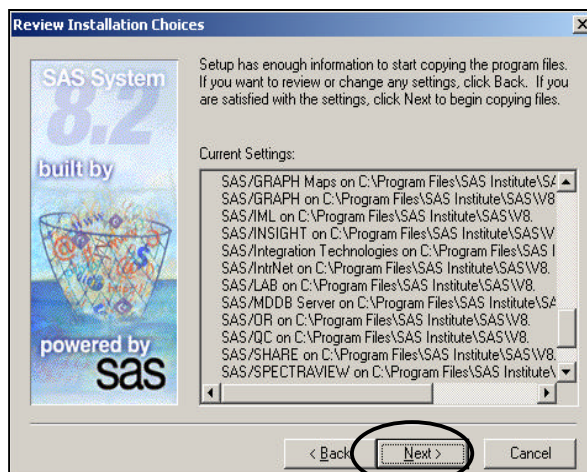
Review Installation Choices

SAS System
8.2
built by
powered by
sas

Setup has enough information to start copying the program files. If you want to review or change any settings, click Back. If you are satisfied with the settings, click Next to begin copying files.

Current Settings:

SAS/GRAPH Maps on C:\Program Files\SAS Institute\S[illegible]
SAS/GRAPH on C:\Program Files\SAS Institute\SAS\V8.
SAS/IML on C:\Program Files\SAS Institute\SAS\V8.
SAS/INSIGHT on C:\Program Files\SAS Institute\SAS\V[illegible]
SAS/Integration Technologies on C:\Program Files\SAS I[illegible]
SAS/IntrNet on C:\Program Files\SAS Institute\SAS\V8.
SAS/LAB on C:\Program Files\SAS Institute\SAS\V8.
SAS/MDDB Server on C:\Program Files\SAS Institute\S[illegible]
SAS/OR on C:\Program Files\SAS Institute\SAS\V8.
SAS/QC on C:\Program Files\SAS Institute\SAS\V8.
SAS/SHARE on C:\Program Files\SAS Institute\SAS\V8.
SAS/SPECTRAVIEW on C:\Program Files\SAS Institute\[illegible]

< Back
Next >
Cancel